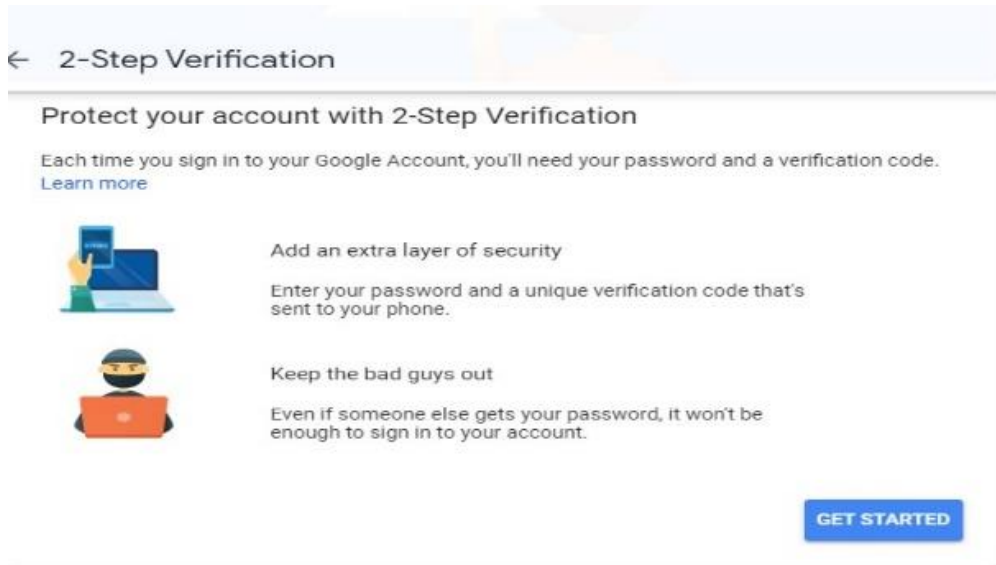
← 2-Step Verification

Protect your account with 2-Step Verification

Each time you sign in to your Google Account, you'll need your password and a verification code. Learn more

Add an extra layer of security

Enter your password and a unique verification code that's sent to your phone.

Keep the bad guys out

Even if someone else gets your password, it won't be enough to sign in to your account.

GET STARTED